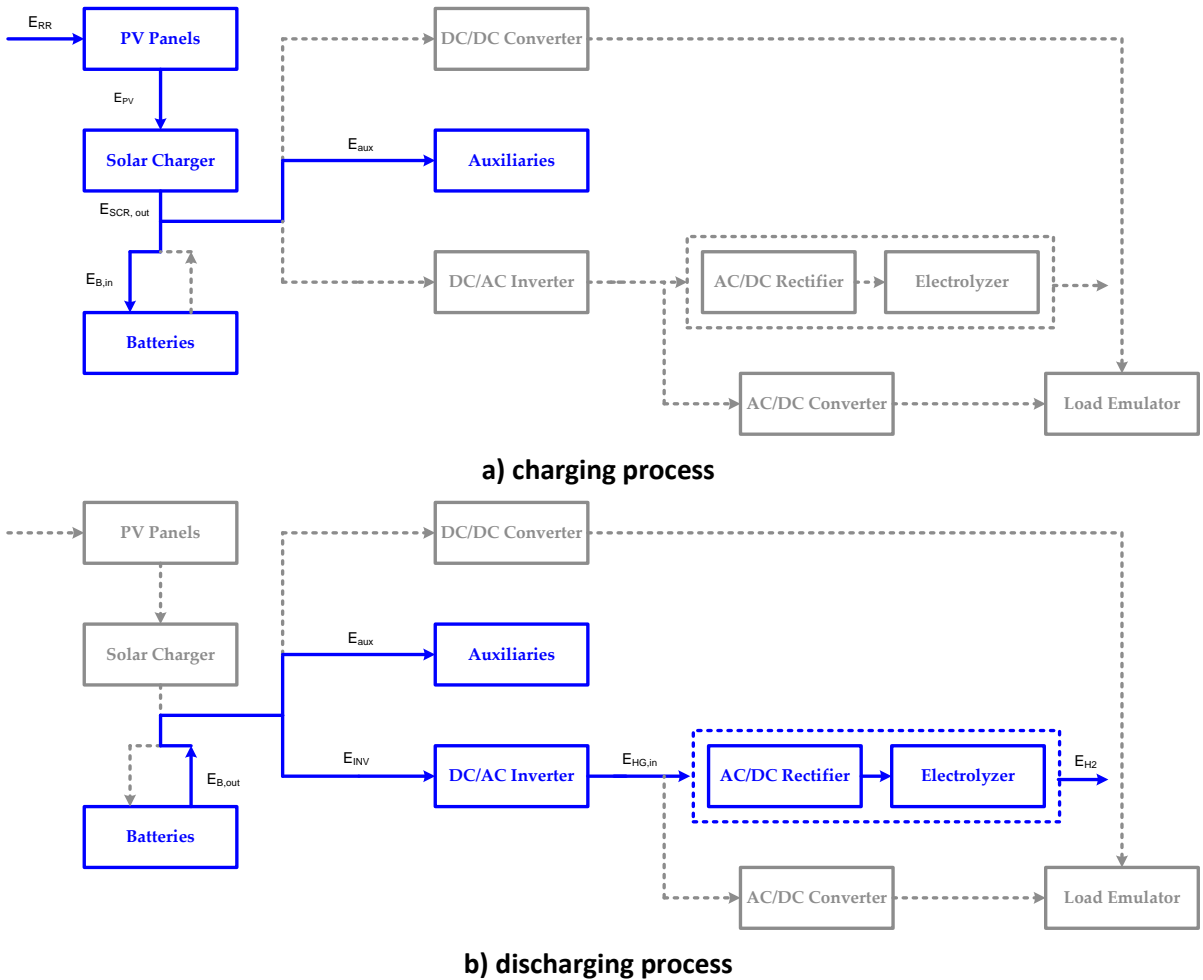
$E_{RR}$
PV Panels
DC/DC Converter
$E_{PV}$
$E_{aux}$
Solar Charger
Auxiliaries
$E_{SCR, out}$
$E_{B,in}$
DC/AC Inverter
AC/DC Rectifier
Electrolyzer
Batteries
AC/DC Converter
Load Emulator

a) charging process

PV Panels
DC/DC Converter
$E_{aux}$
Solar Charger
Auxiliaries
$E_{INV}$
$E_{HG,in}$
$E_{B,out}$
DC/AC Inverter
AC/DC Rectifier
Electrolyzer
$E_{H2}$
Batteries
AC/DC Converter
Load Emulator

b) discharging process